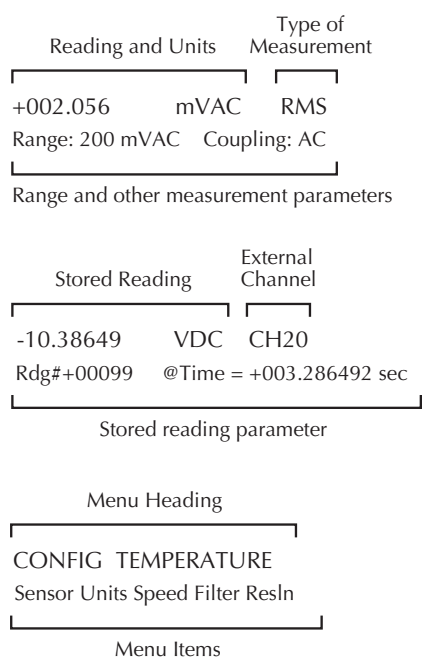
Reading and Units

Type of Measurement

+002.056 mVAC RMS

Range: 200 mVAC Coupling: AC

Range and other measurement parameters

Stored Reading

External Channel

-10.38649 VDC CH20

Rdg#+00099 @Time = +003.286492 sec

Stored reading parameter

Menu Heading

CONFIG TEMPERATURE

Sensor Units Speed Filter Resln

Menu Items